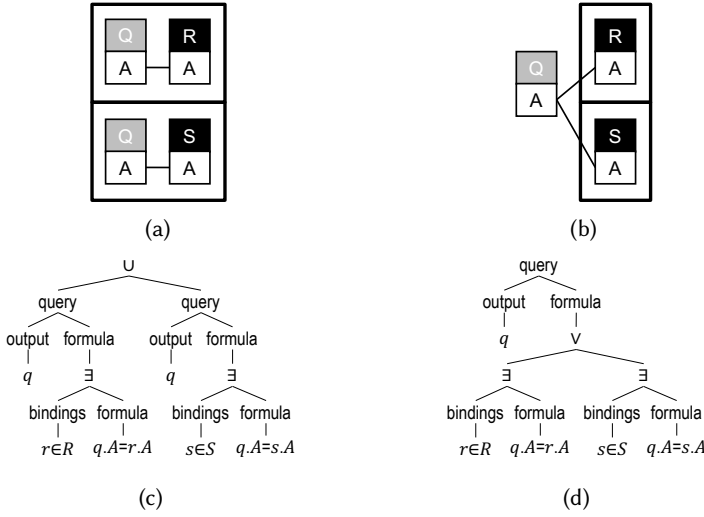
Q R
A A

Q S
A A

(a)

Q
A

R
A

S
A

(b)

$\cup$
query
output formula
$q$ $\exists$
bindings formula
$r \in R$ $q.A = r.A$

query
output formula
$q$ $\exists$
bindings formula
$s \in S$ $q.A = s.A$

(c)

query
output formula
$q$ $\vee$
$\exists$
bindings formula
$r \in R$ $q.A = r.A$
$\exists$
bindings formula
$s \in S$ $q.A = s.A$

(d)